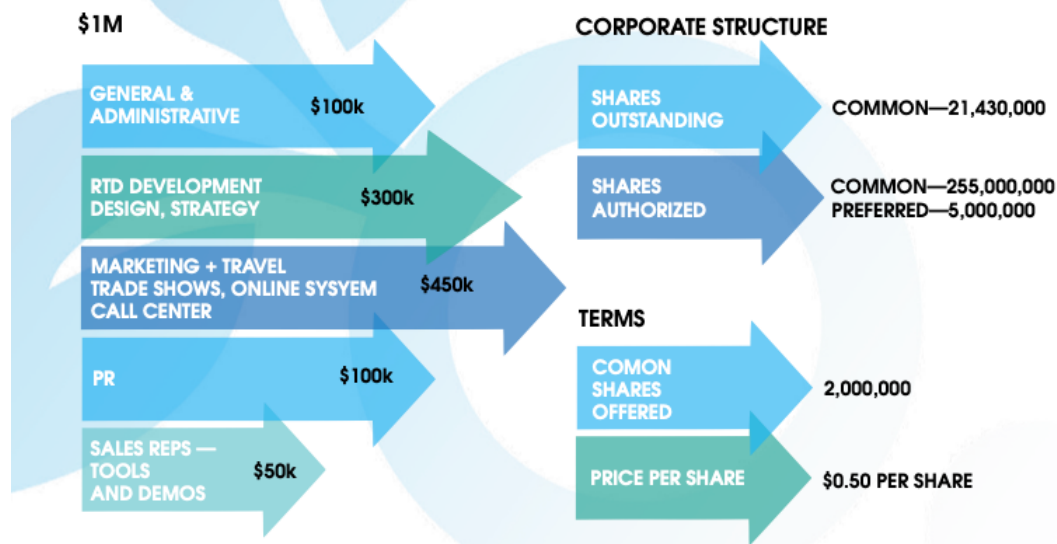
$1M

GENERAL & ADMINISTRATIVE $100k

RTD DEVELOPMENT DESIGN, STRATEGY $300k

MARKETING + TRAVEL TRADE SHOWS, ONLINE SYSYEM CALL CENTER $450k

PR $100k

SALES REPS — TOOLS AND DEMOS $50k

CORPORATE STRUCTURE

SHARES OUTSTANDING COMMON—21,430,000

SHARES AUTHORIZED COMMON—255,000,000 PREFERRED—5,000,000

TERMS

COMON SHARES OFFERED 2,000,000

PRICE PER SHARE $0.50 PER SHARE